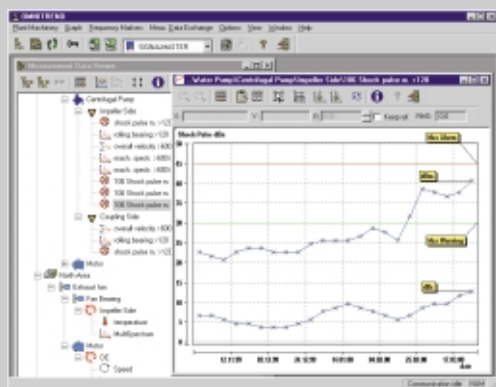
OMNITREND

Plant Machinery Graph Frequency Markers Mean Data Exchange Options View Window Help

SIGNALMASTER

Measurement Data Home

Centrifugal Pump
Impeller Side
shock pulse rs =128
rolling bearing rs =128
overall velocity =600
mech. speeds =600
mech. speeds =600
506 Shock pulse rs
506 Shock pulse rs
506 Shock pulse rs
Coupling Side
overall velocity =600
rolling bearing rs =128
shock pulse rs =128
Motor
North Area
Exhaust fan
Fan Bearing
Impeller Side
temperature
MultiSpectrum
Motor
DE
Speed

Water Pump\Centrifugal Pump\Impeller Side\306 Shock pulse rs =128

Keep all

Shock Pulse dBs

Max Alarm

dBm

Max Warning

dBc

date

Communicator idle